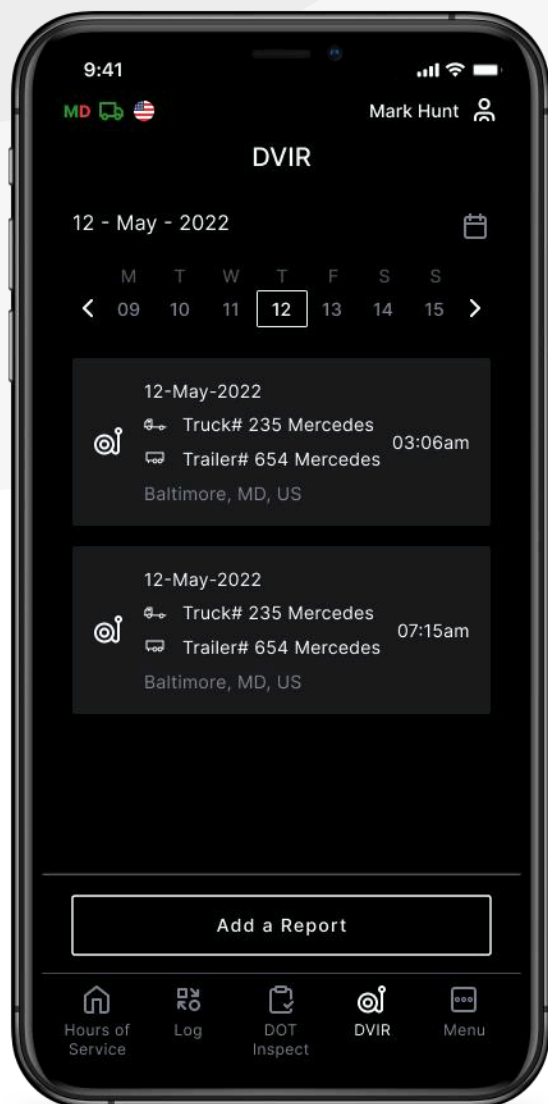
9:41

MD

Mark Hunt

DVIR

12 - May - 2022

| M | T | W | T | F | S | S |
|---|---|---|---|---|---|---|
| 09 | 10 | 11 | 12 | 13 | 14 | 15 |

12-May-2022
Truck# 235 Mercedes
Trailer# 654 Mercedes
03:06am
Baltimore, MD, US

12-May-2022
Truck# 235 Mercedes
Trailer# 654 Mercedes
07:15am
Baltimore, MD, US

Add a Report

Hours of Service
Log
DOT Inspect
DVIR
Menu